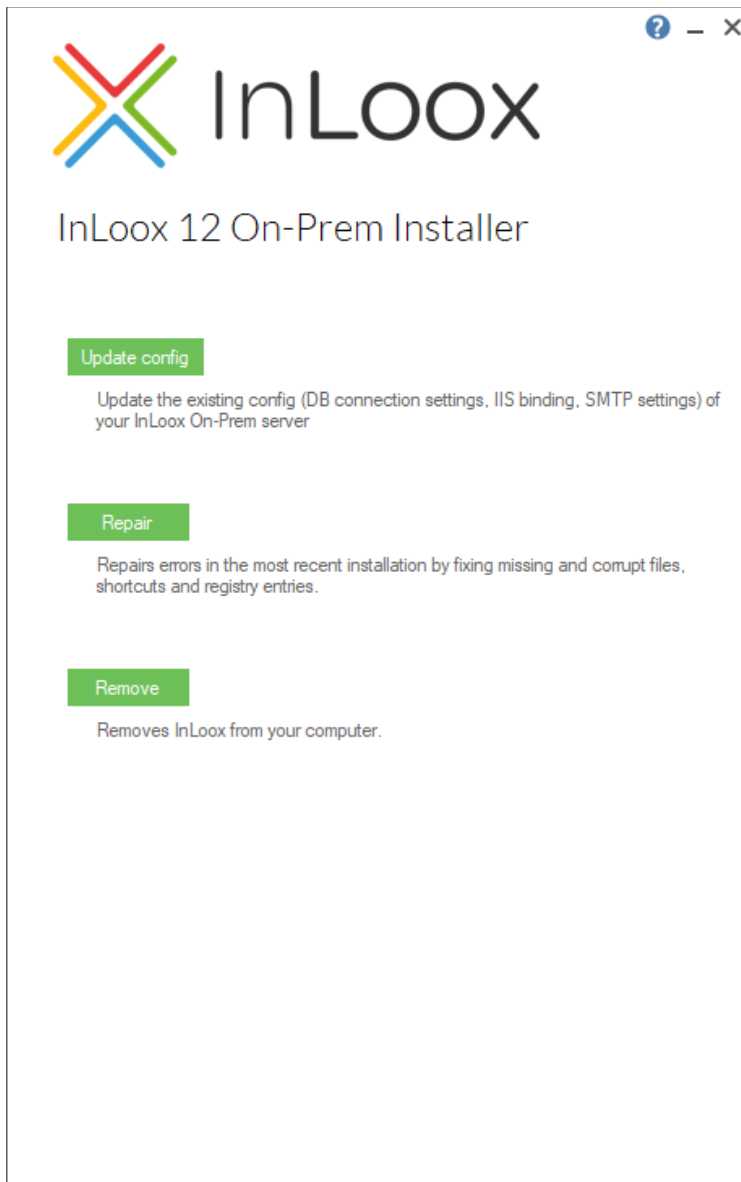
? – ×

InLoox

InLoox 12 On-Prem Installer

Update config

Update the existing config (DB connection settings, IIS binding, SMTP settings) of your InLoox On-Prem server

Repair

Repairs errors in the most recent installation by fixing missing and corrupt files, shortcuts and registry entries.

Remove

Removes InLoox from your computer.